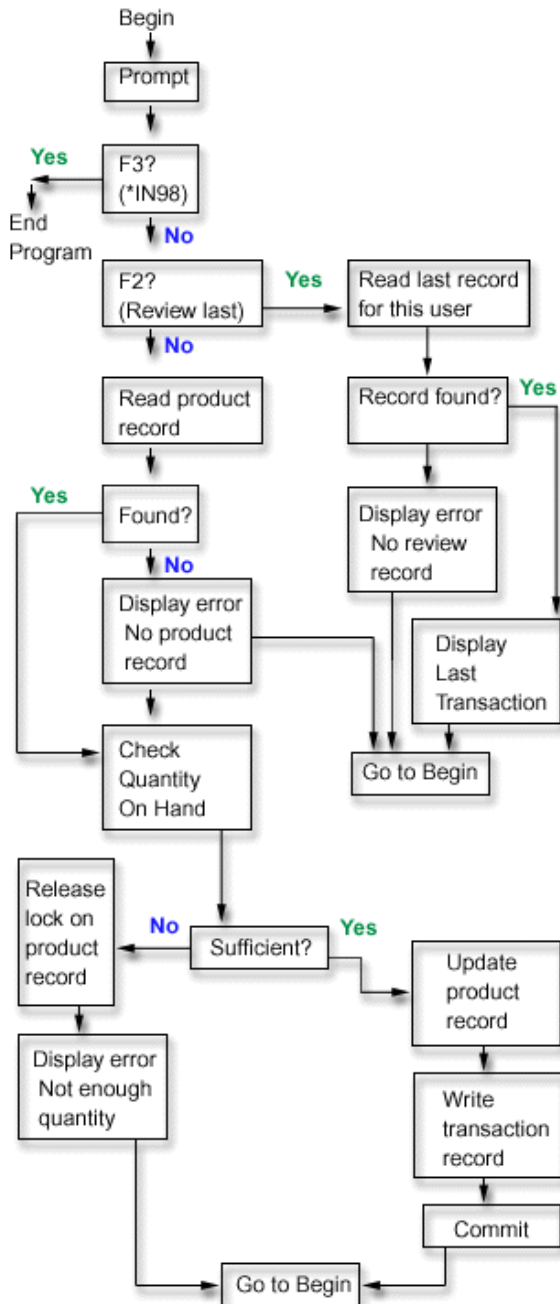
Begin

Prompt

Yes

F3? (*IN98)

End Program

No

F2? (Review last)

Yes

Read last record for this user

No

Read product record

Record found?

Yes

Yes

Found?

Display error No review record

No

Display error No product record

Display Last Transaction

Check Quantity On Hand

Go to Begin

Release lock on product record

No

Sufficient?

Yes

Update product record

Display error Not enough quantity

Write transaction record

Commit

Go to Begin